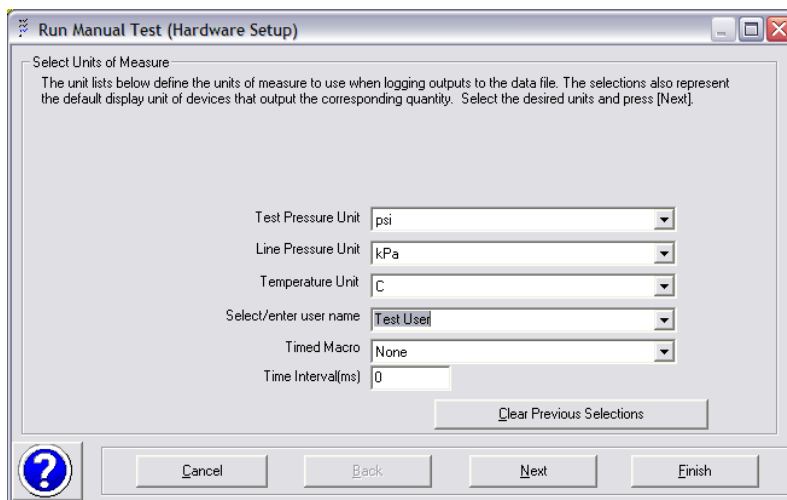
Run Manual Test (Hardware Setup)

Select Units of Measure

The unit lists below define the units of measure to use when logging outputs to the data file. The selections also represent the default display unit of devices that output the corresponding quantity. Select the desired units and press [Next].

Test Pressure Unit psi

Line Pressure Unit kPa

Temperature Unit C

Select/enter user name Test User

Timed Macro None

Time Interval(ms) 0

Clear Previous Selections

Cancel

Back

Next

Finish